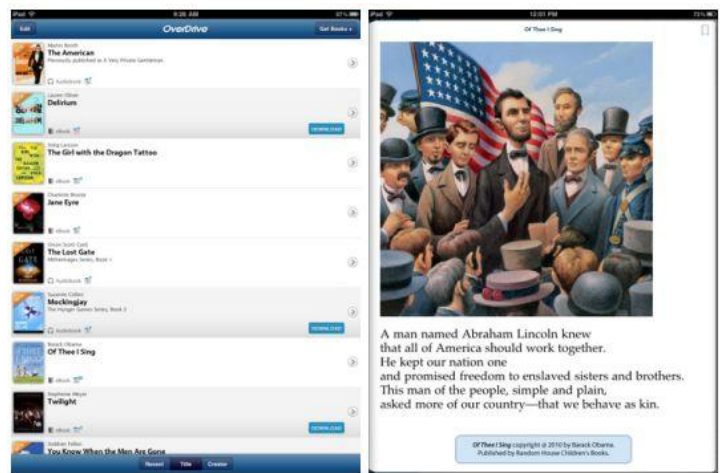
iPad
8:26 AM
Edit
OverDrive
Get Books

Martin Booth
The American
Previously published as A Very Private Gentleman
Audiobook

Lauren Oliver
Delirium
eBook
DOWNLOAD

Stieg Larsson
The Girl with the Dragon Tattoo
eBook

Charlotte Bronte
Jane Eyre
eBook

Orson Scott Card
The Lost Gate
Mithermages Series, Book 1
Audiobook

Suzanne Collins
Mockingjay
The Hunger Games Series, Book 3
Audiobook
DOWNLOAD

Barack Obama
Of Thee I Sing
eBook

Stephenie Meyer
Twilight
eBook
DOWNLOAD

Siobhan Fallon
You Know When the Men Are Gone

Recent
Title
Creator

iPad
12:01 PM
Of Thee I Sing

A man named Abraham Lincoln knew that all of America should work together.
He kept our nation one
and promised freedom to enslaved sisters and brothers.
This man of the people, simple and plain,
asked more of our country—that we behave as kin.

Of Thee I Sing copyright © 2010 by Barack Obama.
Published by Random House Children's Books.